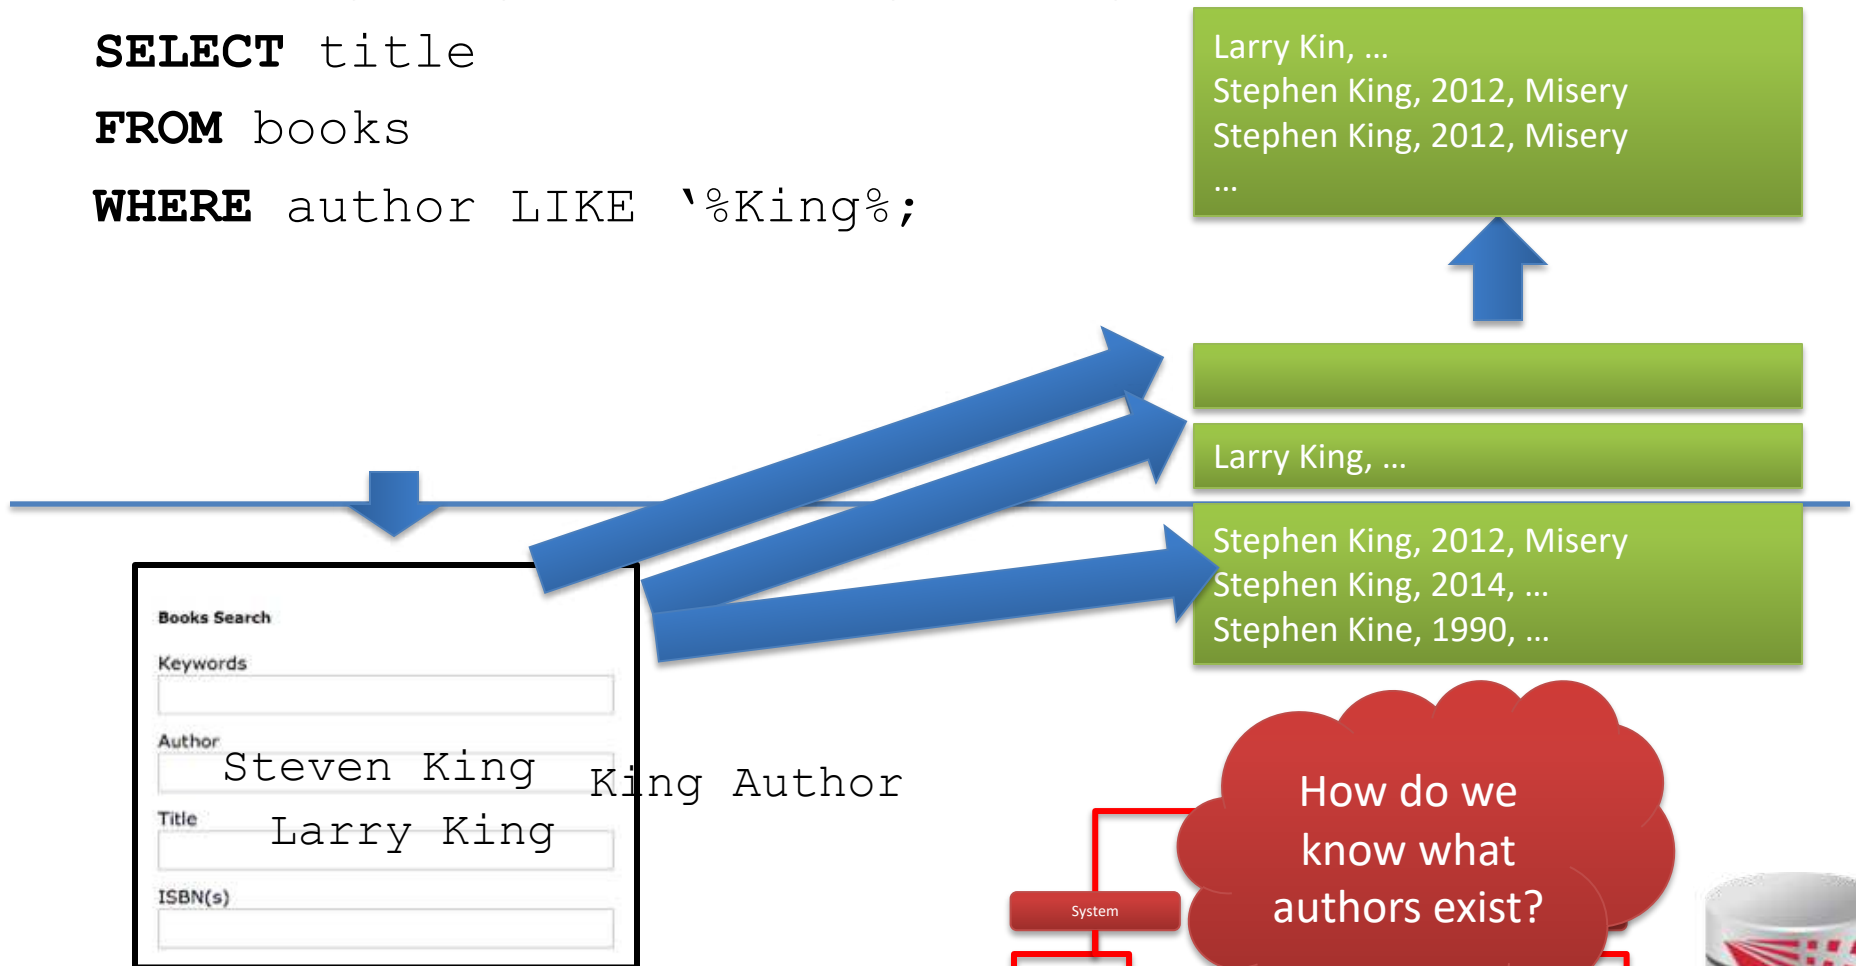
SELECT title
FROM books
WHERE author LIKE '%King%;

Larry Kin, …
Stephen King, 2012, Misery
Stephen King, 2012, Misery
…

Larry King, …

Stephen King, 2012, Misery
Stephen King, 2014, …
Stephen Kine, 1990, …

Books Search
Keywords
Author
Steven King
Title
Larry King
ISBN(s)

King Author

How do we know what authors exist?

System